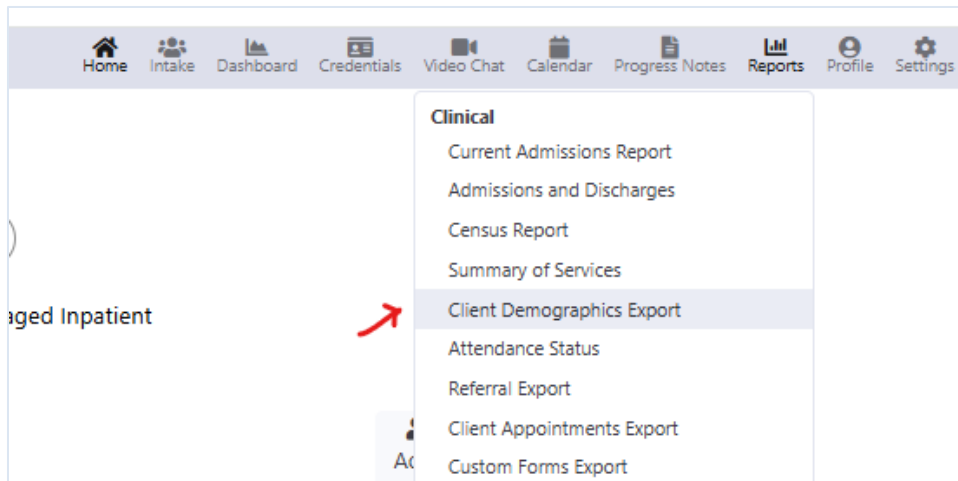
Home Intake Dashboard Credentials Video Chat Calendar Progress Notes Reports Profile Settings

aged Inpatient

Ac

Clinical
Current Admissions Report
Admissions and Discharges
Census Report
Summary of Services
Client Demographics Export
Attendance Status
Referral Export
Client Appointments Export
Custom Forms Export